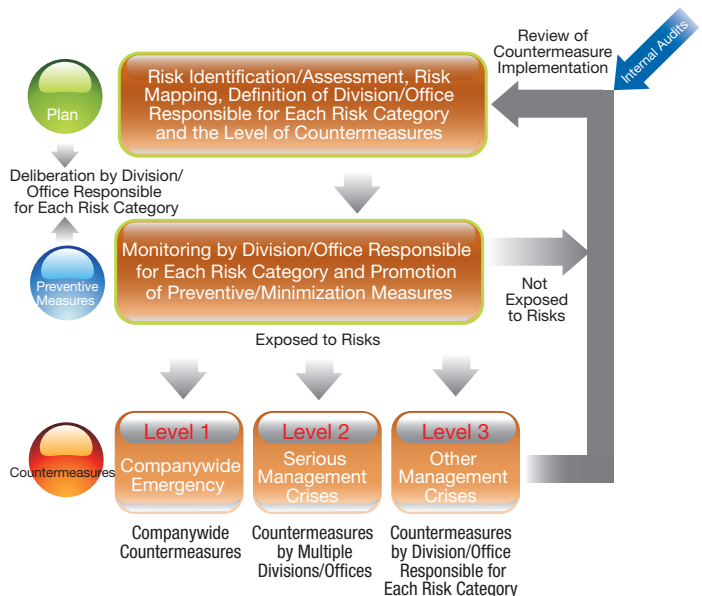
Review of Countermeasure Implementation

Internal Audits

Plan

Risk Identification/Assessment, Risk Mapping, Definition of Division/Office Responsible for Each Risk Category and the Level of Countermeasures

Deliberation by Division/ Office Responsible for Each Risk Category

Preventive Measures

Monitoring by Division/Office Responsible for Each Risk Category and Promotion of Preventive/Minimization Measures

Not Exposed to Risks

Exposed to Risks

Countermeasures

Level 1
Companywide Emergency

Level 2
Serious Management Crises

Level 3
Other Management Crises

Companywide Countermeasures

Countermeasures by Multiple Divisions/Offices

Countermeasures by Division/Office Responsible for Each Risk Category